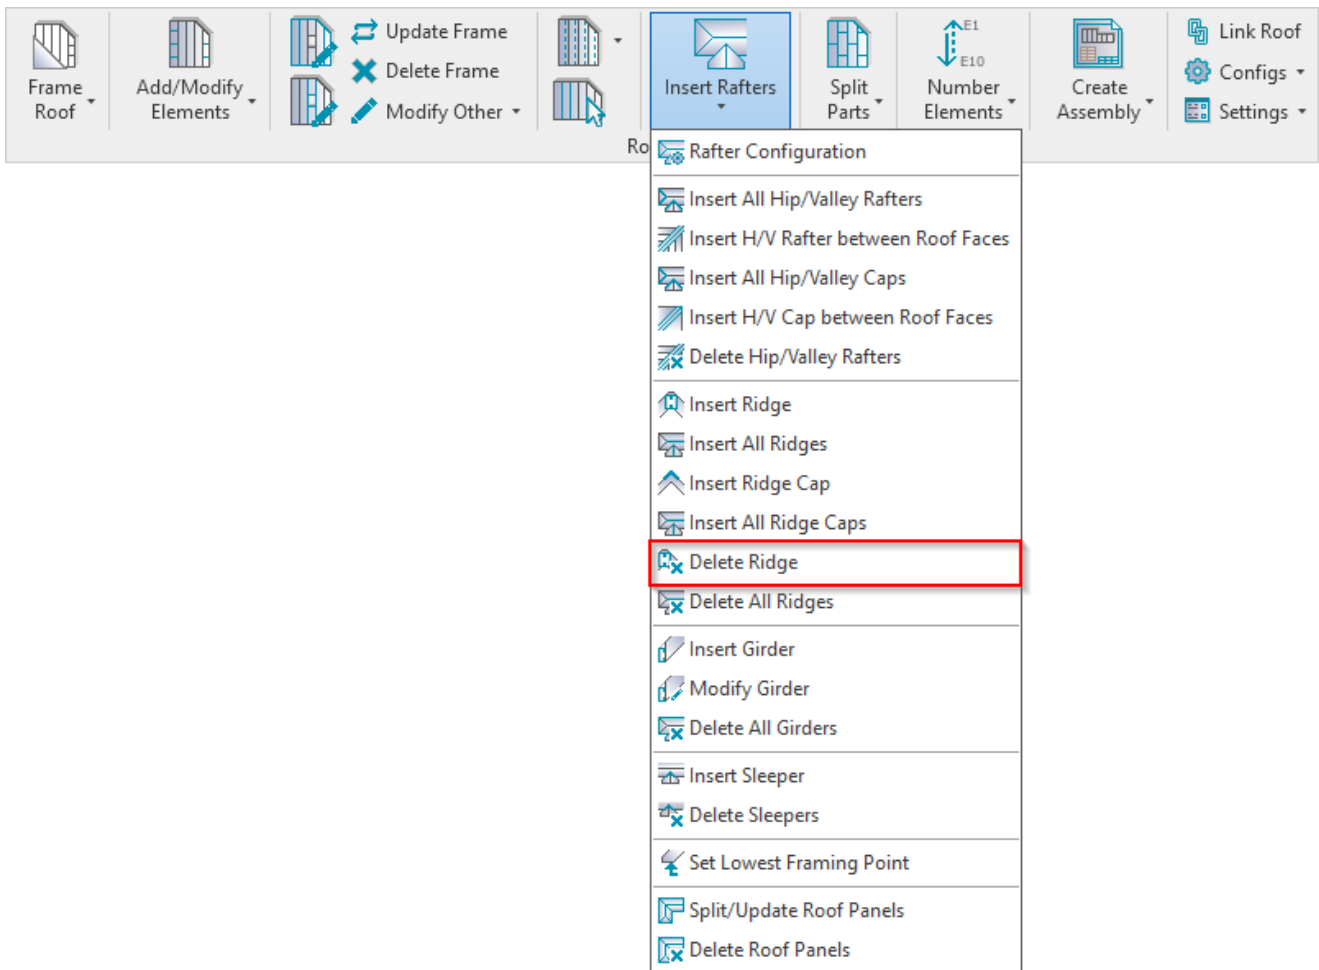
Frame Roof

Add/Modify Elements

Update Frame
Delete Frame
Modify Other

Insert Rafters

Split Parts

E1
E10
Number Elements

Create Assembly

Link Roof
Configs
Settings

Ro

Rafter Configuration

Insert All Hip/Valley Rafters
Insert H/V Rafter between Roof Faces
Insert All Hip/Valley Caps
Insert H/V Cap between Roof Faces
Delete Hip/Valley Rafters

Insert Ridge
Insert All Ridges
Insert Ridge Cap
Insert All Ridge Caps
Delete Ridge
Delete All Ridges

Insert Girder
Modify Girder
Delete All Girders

Insert Sleeper
Delete Sleepers

Set Lowest Framing Point

Split/Update Roof Panels
Delete Roof Panels